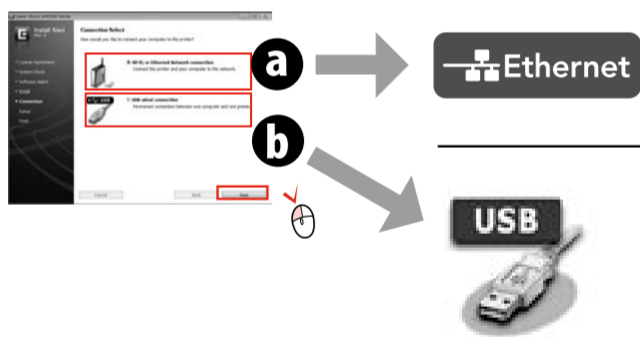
Install Navi

Connection Select

How would you like to connect your computer to the printer?

Wi-Fi or Ethernet Network connection

Connect the printer and your computer to the network.

USB direct connection

USB

Cancel

Back

Next

a

b

Ethernet

USB